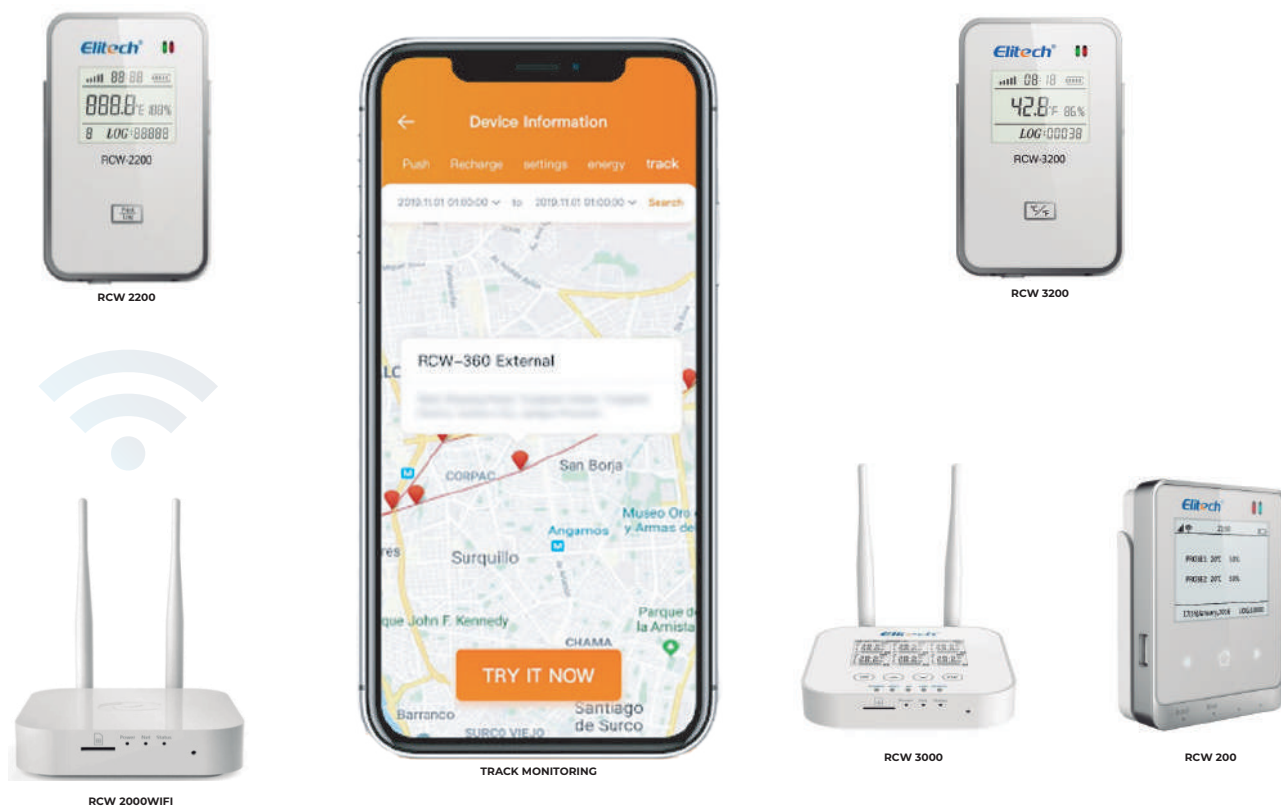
Elitech
88 88
888.8°F 188%
8 LOG 88888
RCW-2200

RCW 2200

Elitech
08 18
42.8°F 86%
LOG 00038
RCW-3200

RCW 3200

Device Information
Push Recharge settings energy track
2019.11.01 01:00:00 to 2019.11.01 01:00:00 Search
RCW-360 External
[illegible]
CORPAC
San Borja
Museo Oro y Armas de
Angamos
Surquillo
que John F. Kennedy
Parque de la Amista
CHAMA
TRY IT NOW
Barranco
Santiago de Surco
SURCO VIEJO

TRACK MONITORING

Power Net Status

RCW 2000WIFI

Elitech

RCW 3000

Elitech
PROBE1 20°C 50%
PROBE2 20°C 50%

RCW 200